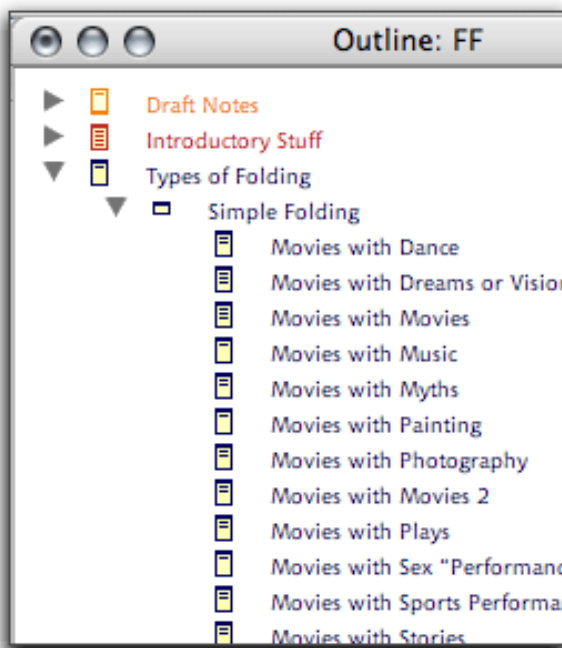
Outline: FF

Draft Notes
Introductory Stuff
Types of Folding
Simple Folding
Movies with Dance
Movies with Dreams or Visio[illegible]
Movies with Movies
Movies with Music
Movies with Myths
Movies with Painting
Movies with Photography
Movies with Movies 2
Movies with Plays
Movies with Sex "Performan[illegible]
Movies with Sports Performa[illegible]
Movies with Stories